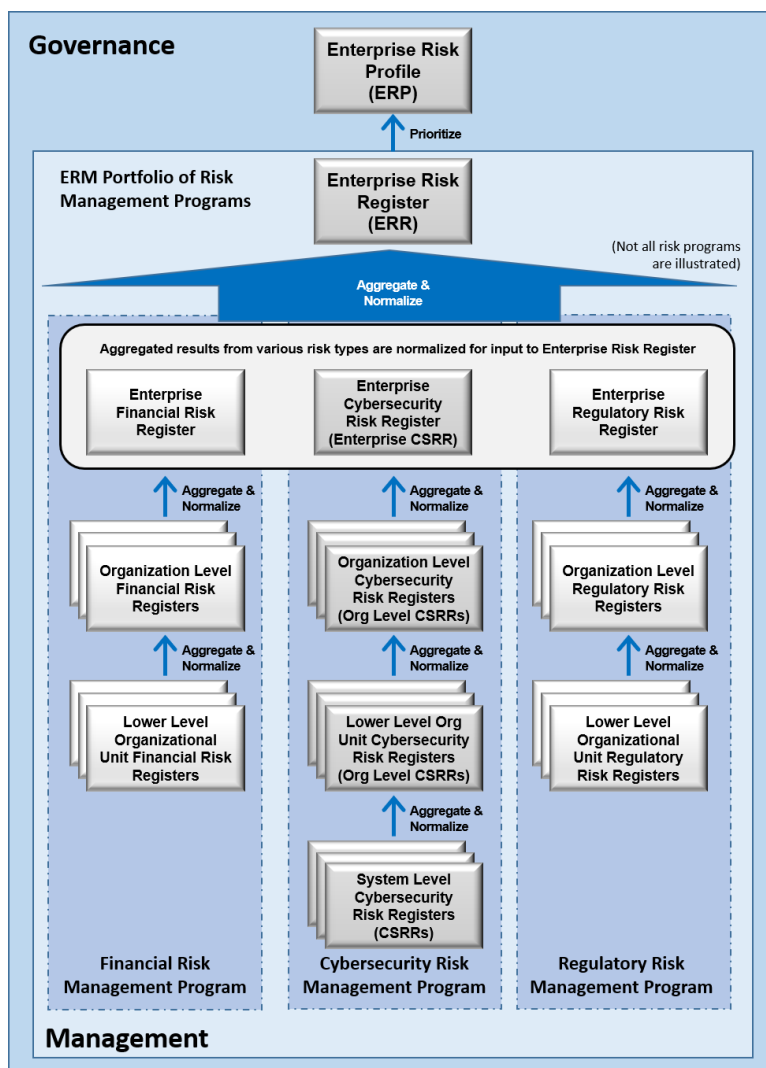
Governance

Enterprise Risk Profile (ERP)

Prioritize

ERM Portfolio of Risk Management Programs

Enterprise Risk Register (ERR)

(Not all risk programs are illustrated)

Aggregate & Normalize

Aggregated results from various risk types are normalized for input to Enterprise Risk Register

Enterprise Financial Risk Register

Enterprise Cybersecurity Risk Register (Enterprise CSRR)

Enterprise Regulatory Risk Register

Aggregate & Normalize

Aggregate & Normalize

Aggregate & Normalize

Organization Level Financial Risk Registers

Organization Level Cybersecurity Risk Registers (Org Level CSRRs)

Organization Level Regulatory Risk Registers

Aggregate & Normalize

Aggregate & Normalize

Aggregate & Normalize

Lower Level Organizational Unit Financial Risk Registers

Lower Level Org Unit Cybersecurity Risk Registers (Org Level CSRRs)

Lower Level Organizational Unit Regulatory Risk Registers

Aggregate & Normalize

System Level Cybersecurity Risk Registers (CSRRs)

Financial Risk Management Program

Cybersecurity Risk Management Program

Regulatory Risk Management Program

Management